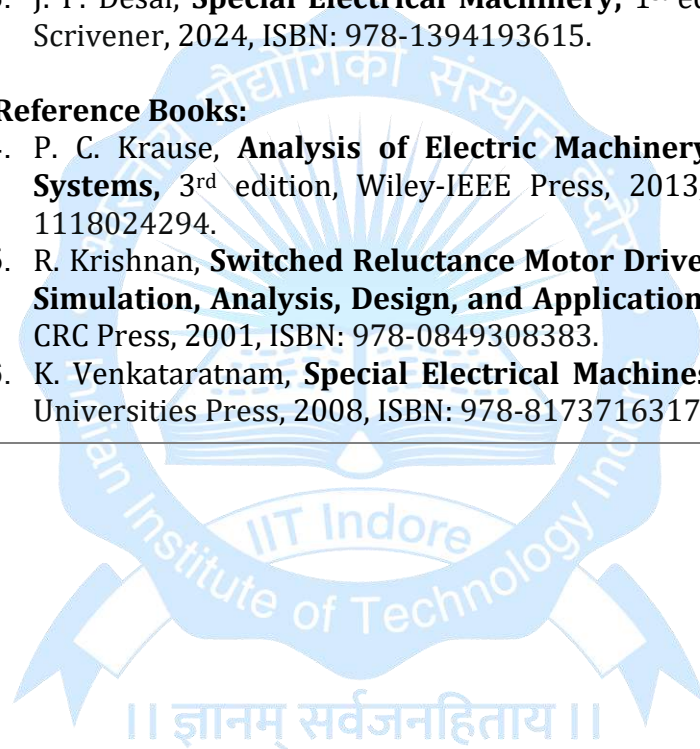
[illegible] J. P. Desai, **Special Electrical Machinery,** 1st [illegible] Scrivener, 2024, ISBN: 978-1394193615.

**Reference Books:**

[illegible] P. C. Krause, **Analysis of Electric Machinery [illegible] Systems,** 3rd edition, Wiley-IEEE Press, 2013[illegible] 1118024294.

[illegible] R. Krishnan, **Switched Reluctance Motor Drive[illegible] Simulation, Analysis, Design, and Application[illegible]** CRC Press, 2001, ISBN: 978-0849308383.

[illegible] K. Venkataratnam, **Special Electrical Machine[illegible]** Universities Press, 2008, ISBN: 978-8173716317

भारतीय प्रौद्योगिकी संस्थान इंदौर
Indian Institute of Technology Indore
IIT Indore
।। ज्ञानम् सर्वजनहिताय ।।